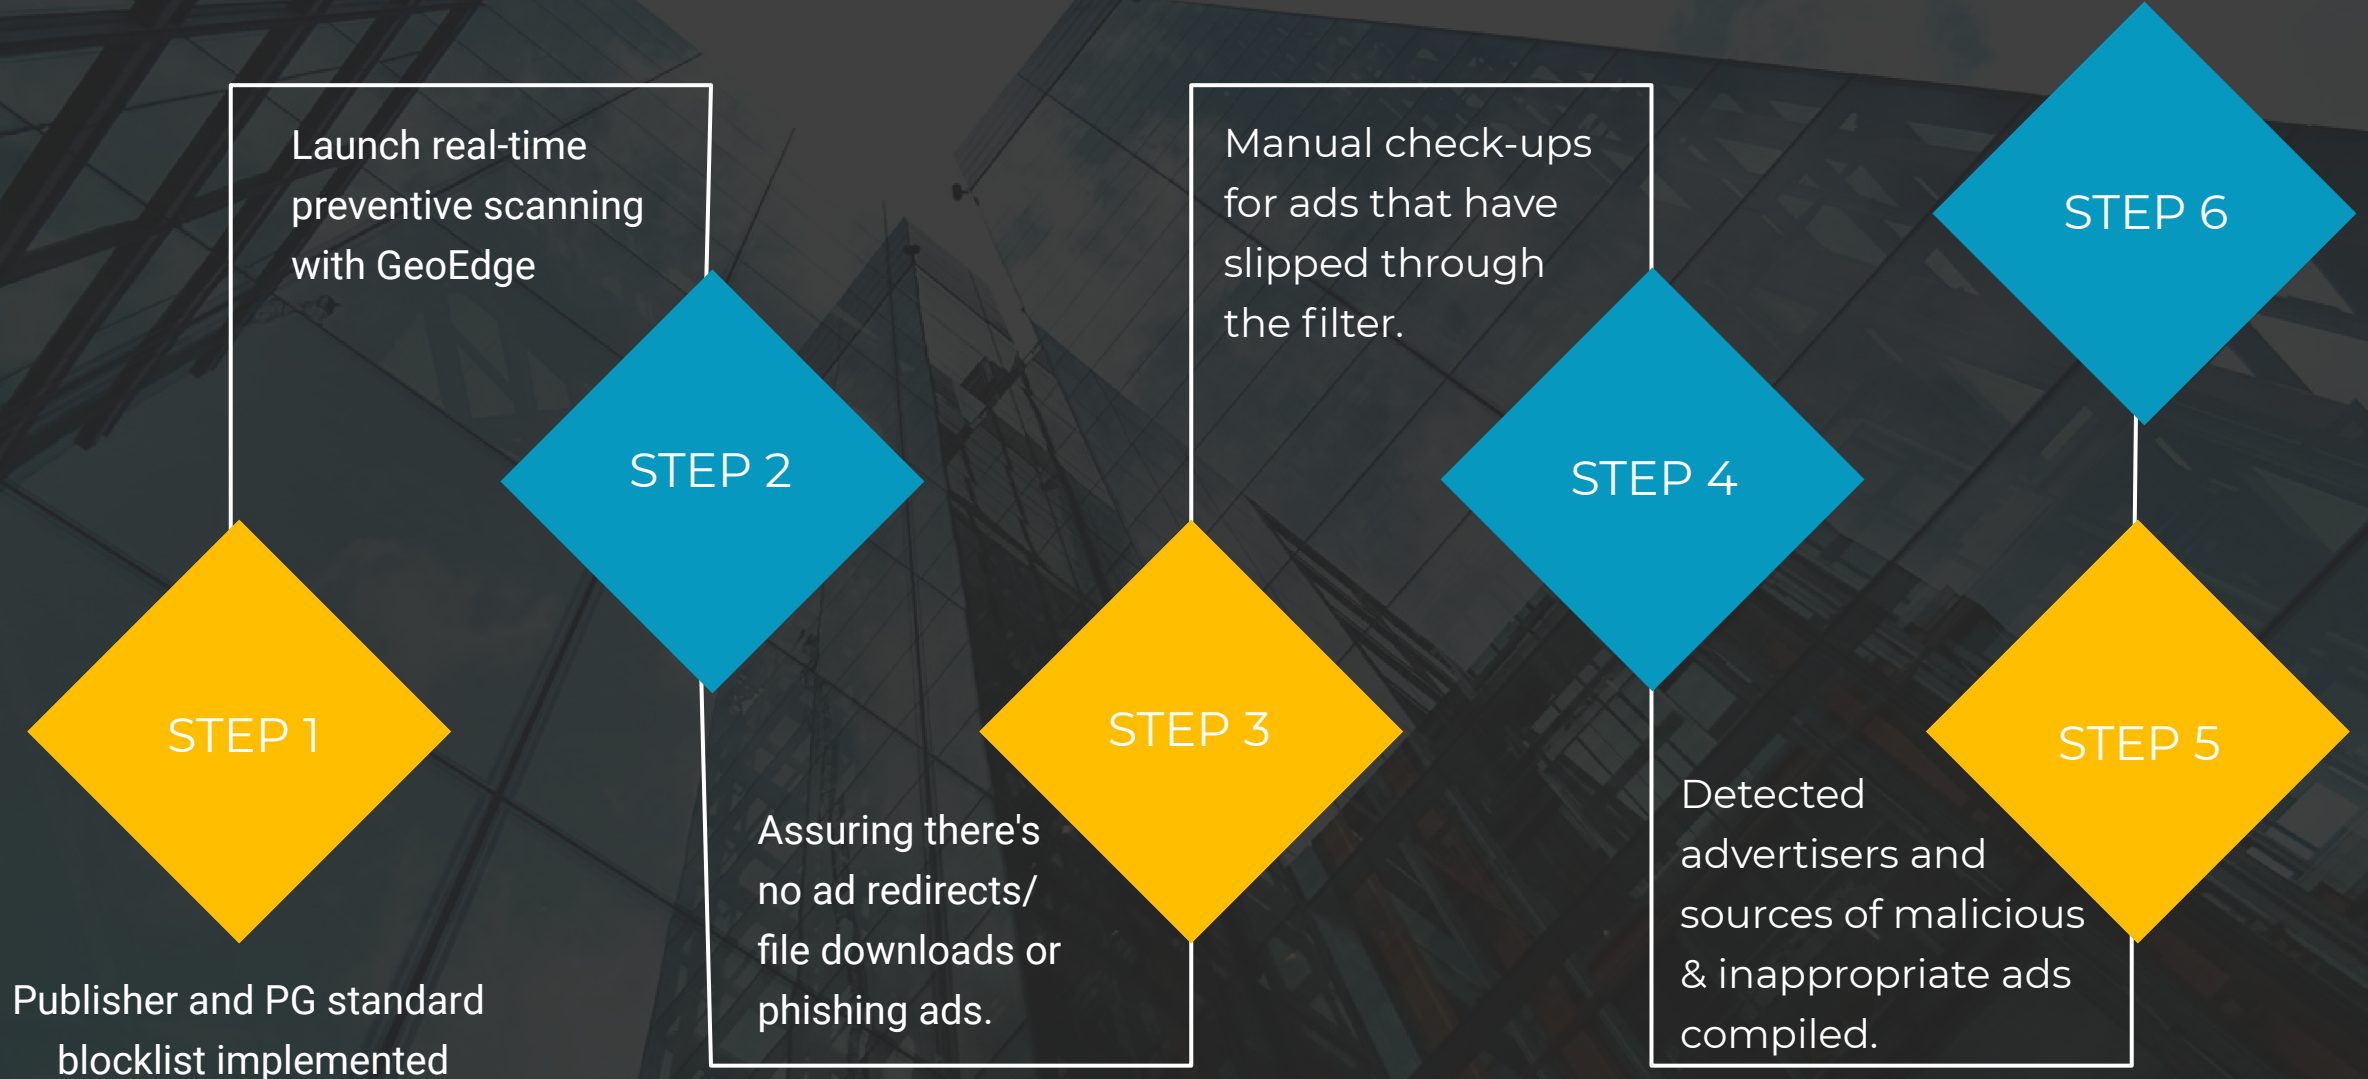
STEP 1

Publisher and PG standard blocklist implemented

STEP 2

Launch real-time preventive scanning with GeoEdge

STEP 3

Assuring there's no ad redirects/ file downloads or phishing ads.

STEP 4

Manual check-ups for ads that have slipped through the filter.

STEP 5

Detected advertisers and sources of malicious & inappropriate ads compiled.

STEP 6